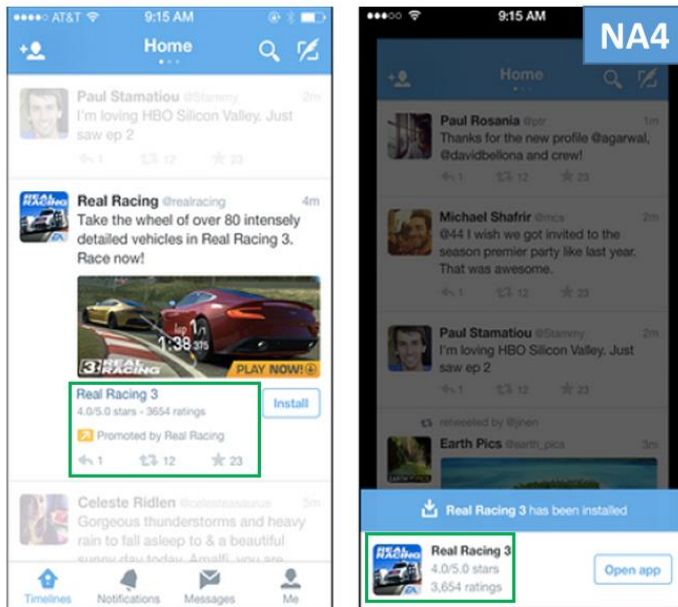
AT&T 9:15 AM

Home

Paul Stamatiou @Stammy 2m
I'm loving HBO Silicon Valley. Just saw ep 2

1 12 23

Real Racing @realracing 4m
Take the wheel of over 80 intensely detailed vehicles in Real Racing 3. Race now!

1:38.375
PLAY NOW!
REAL RACING 3

Real Racing 3
4.0/5.0 stars • 3654 ratings
Install

Promoted by Real Racing

1 12 23

Celeste Ridlen @celestesaurus 5m
Gorgeous thunderstorms and heavy rain to fall asleep to & a beautiful sunny day today. Amalfi, you are

Timelines Notifications Messages Me

9:15 AM

NA4

Home

Paul Rosania @ptr 1m
Thanks for the new profile @agarwal, @davidbellona and crew!

1 12 23

Michael Shafrir @mcs 2m
@44 I wish we got invited to the season premier party like last year. That was awesome.

1 12 23

Paul Stamatiou @Stammy 2m
I'm loving HBO Silicon Valley. Just saw ep 2

1 12 23

retweeted by @jinen

Earth Pics @earth_pics

Real Racing 3 has been installed

Real Racing 3
4.0/5.0 stars
3,654 ratings
Open app